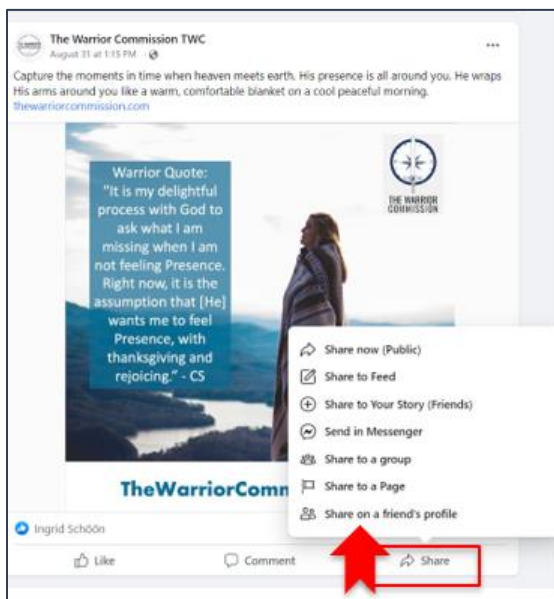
The Warrior Commission TWC
August 31 at 1:15 PM · 

...

Capture the moments in time when heaven meets earth. His presence is all around you. He wraps His arms around you like a warm, comfortable blanket on a cool peaceful morning.
thewarriorcommission.com

Warrior Quote: "It is my delightful process with God to ask what I am missing when I am not feeling Presence. Right now, it is the assumption that [He] wants me to feel Presence, with thanksgiving and rejoicing." - CS

THE WARRIOR COMMISSION

TheWarriorComm

Share now (Public)
Share to Feed
Share to Your Story (Friends)
Send in Messenger
Share to a group
Share to a Page
Share on a friend's profile

Ingrid Schöön

Like
Comment
Share